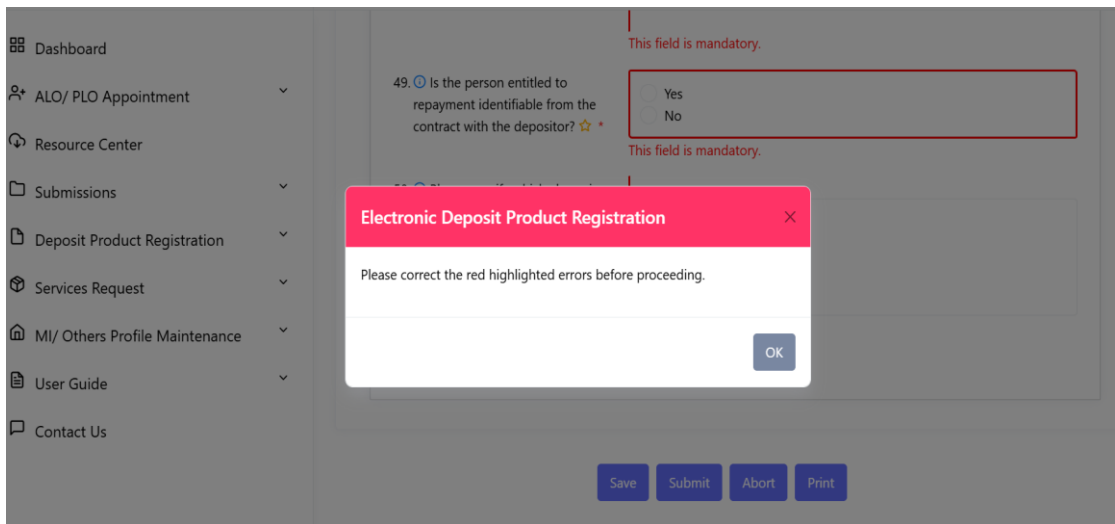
Dashboard
ALO/ PLO Appointment
Resource Center
Submissions
Deposit Product Registration
Services Request
MI/ Others Profile Maintenance
User Guide
Contact Us

This field is mandatory.

49. Is the person entitled to repayment identifiable from the contract with the depositor? *

Yes
No

This field is mandatory.

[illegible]

Electronic Deposit Product Registration ×

Please correct the red highlighted errors before proceeding.

OK

Save Submit Abort Print